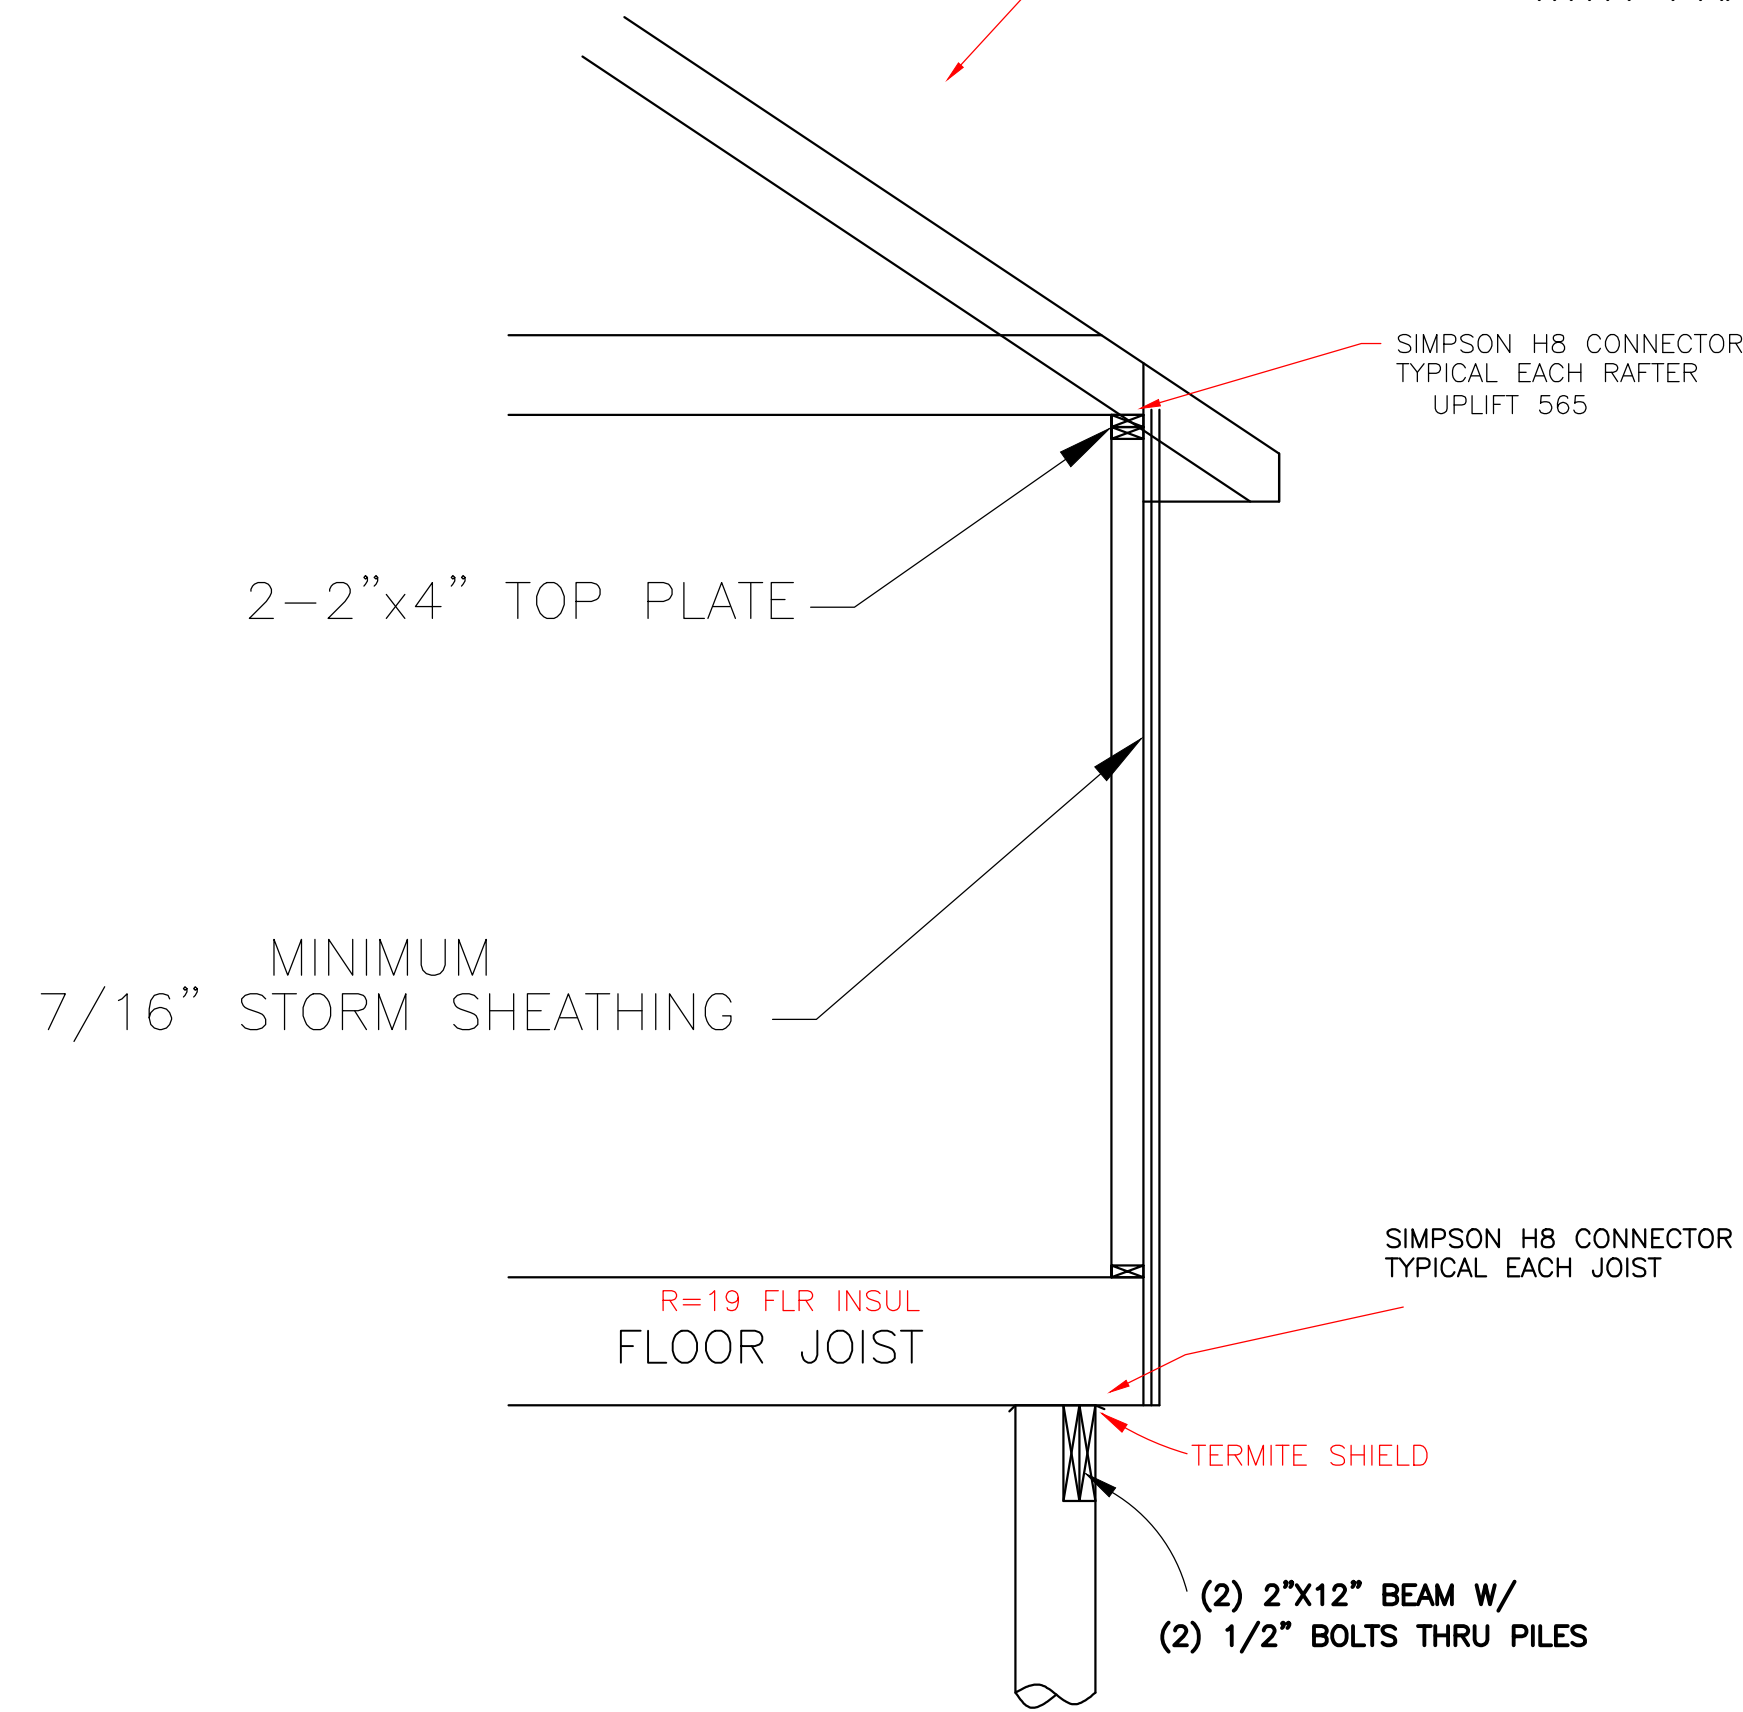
SIMPSON H8 CONNECTOR
TYPICAL EACH RAFTER
UPLIFT 565

2–2"x4" TOP PLATE

MINIMUM
7/16" STORM SHEATHING

SIMPSON H8 CONNECTOR
TYPICAL EACH JOIST

R=19 FLR INSUL
FLOOR JOIST

TERMITE SHIELD

(2) 2"X12" BEAM W/
(2) 1/2" BOLTS THRU PILES